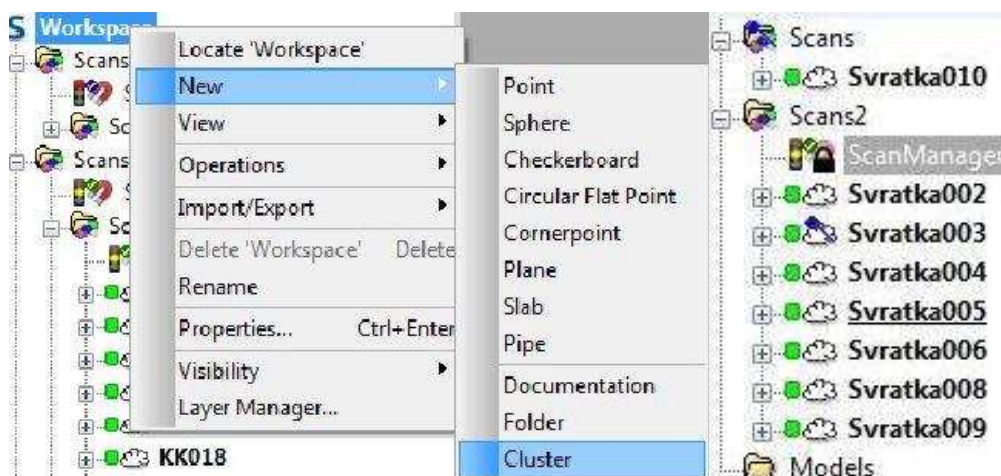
Workspace
Scans
Sc
Scans
Sc
KK018

Locate 'Workspace'
New
View
Operations
Import/Export
Delete 'Workspace' Delete
Rename
Properties... Ctrl+Enter
Visibility
Layer Manager...

Point
Sphere
Checkerboard
Circular Flat Point
Cornerpoint
Plane
Slab
Pipe
Documentation
Folder
Cluster

Scans
Svratka010
Scans2
ScanManager
Svratka002
Svratka003
Svratka004
Svratka005
Svratka006
Svratka008
Svratka009
Models